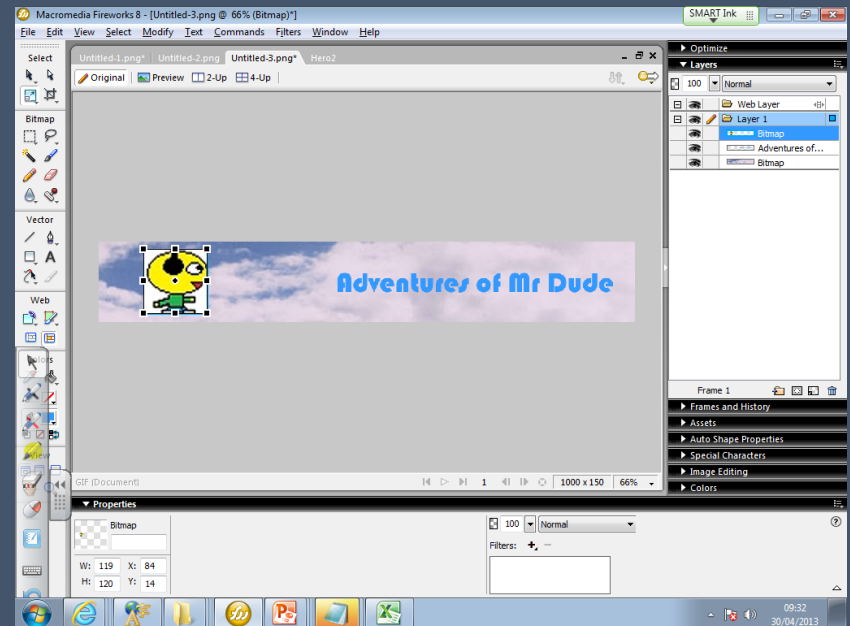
Macromedia Fireworks 8 - [Untitled-3.png @ 66% (Bitmap)*]

SMART Ink

File Edit View Select Modify Text Commands Filters Window Help

Select

Bitmap

Vector

A

Web

Colors

View

Untitled-1.png* Untitled-2.png Untitled-3.png* Hero2

Original Preview 2-Up 4-Up

Adventures of Mr Dude

GIF (Document) 1 1000 x 150 66%

Optimize

Layers

100 Normal

Web Layer

Layer 1

Bitmap

Adventures of...

Bitmap

Frame 1

Frames and History

Assets

Auto Shape Properties

Special Characters

Image Editing

Colors

Properties

Bitmap

W: 119 X: 84

H: 120 Y: 14

100 Normal

Filters: +, −

09:32
30/04/2013